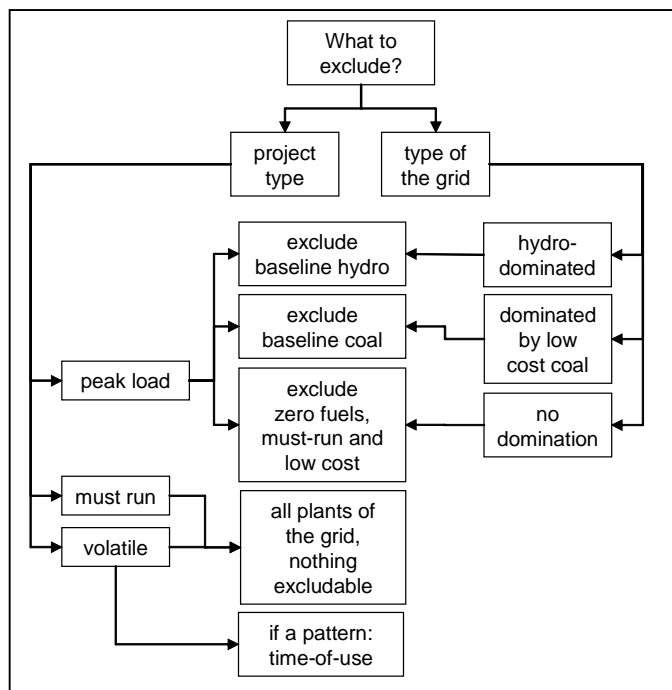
What to exclude?

project type

type of the grid

exclude baseline hydro

hydro-dominated

exclude baseline coal

dominated by low cost coal

peak load

exclude zero fuels, must-run and low cost

no domination

must run

volatile

all plants of the grid, nothing excludable

if a pattern: time-of-use